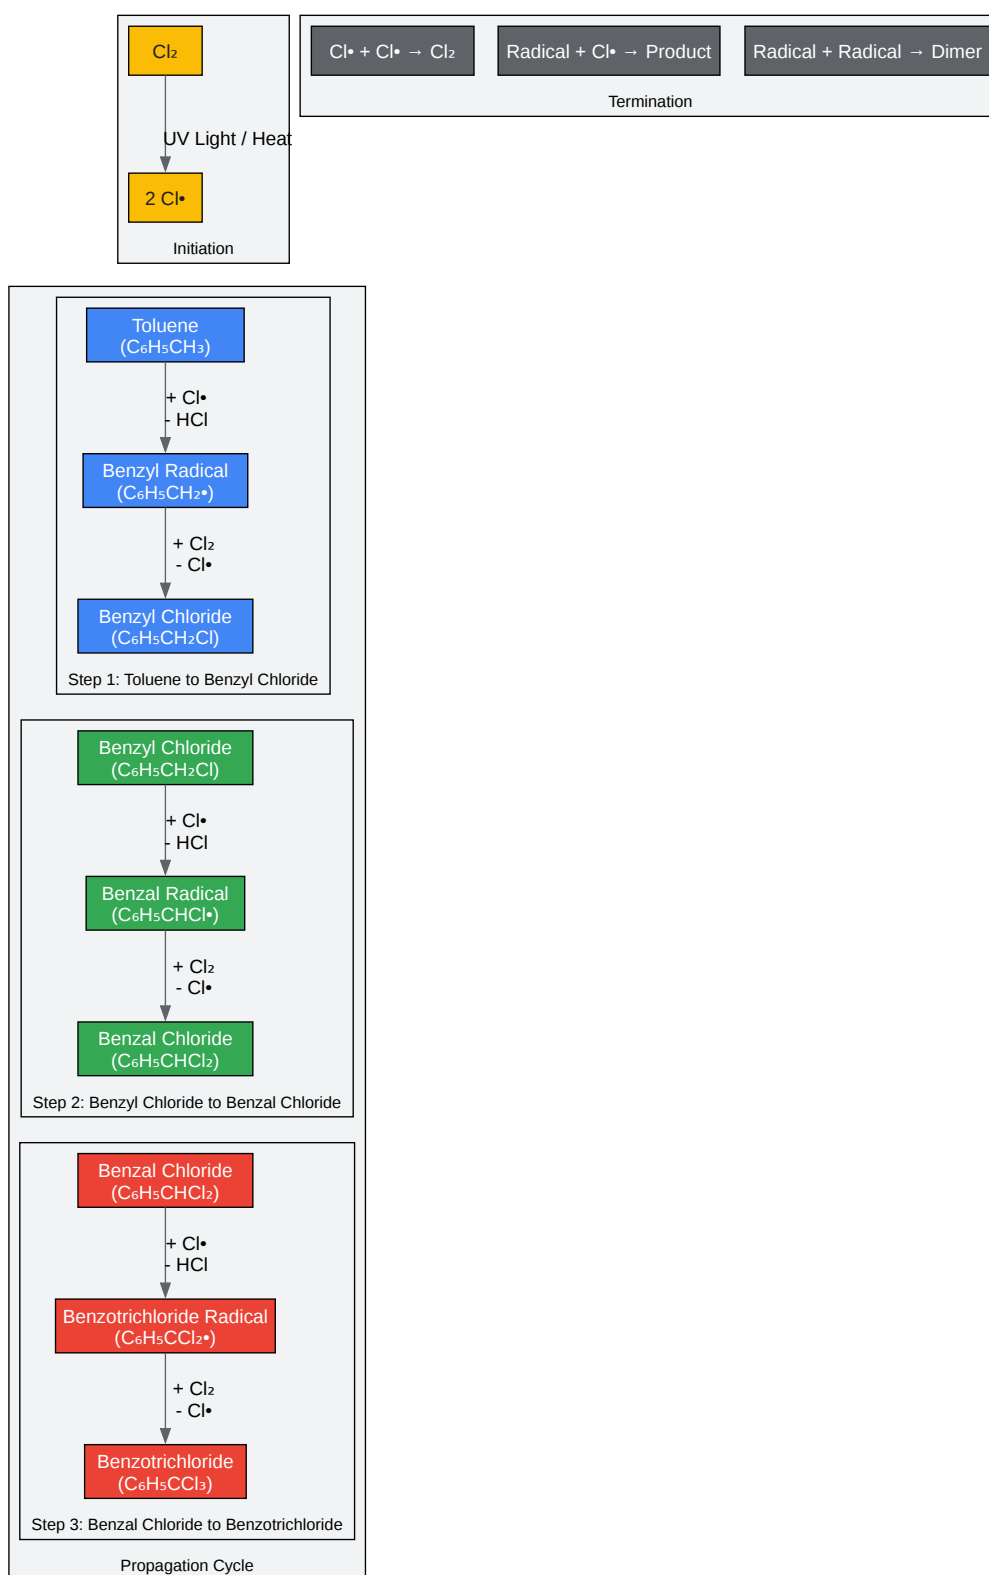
$Cl_2$

UV Light / Heat

2 Cl•

Initiation

Cl• + Cl• → $Cl_2$

Radical + Cl• → Product

Radical + Radical → Dimer

Termination

Toluene ($C_6H_5CH_3$)

+ Cl•
- HCl

Benzyl Radical ($C_6H_5CH_2$•)

+ $Cl_2$
- Cl•

Benzyl Chloride ($C_6H_5CH_2Cl$)

Step 1: Toluene to Benzyl Chloride

Benzyl Chloride ($C_6H_5CH_2Cl$)

+ Cl•
- HCl

Benzal Radical ($C_6H_5CHCl$•)

+ $Cl_2$
- Cl•

Benzal Chloride ($C_6H_5CHCl_2$)

Step 2: Benzyl Chloride to Benzal Chloride

Benzal Chloride ($C_6H_5CHCl_2$)

+ Cl•
- HCl

Benzotrichloride Radical ($C_6H_5CCl_2$•)

+ $Cl_2$
- Cl•

Benzotrichloride ($C_6H_5CCl_3$)

Step 3: Benzal Chloride to Benzotrichloride

Propagation Cycle